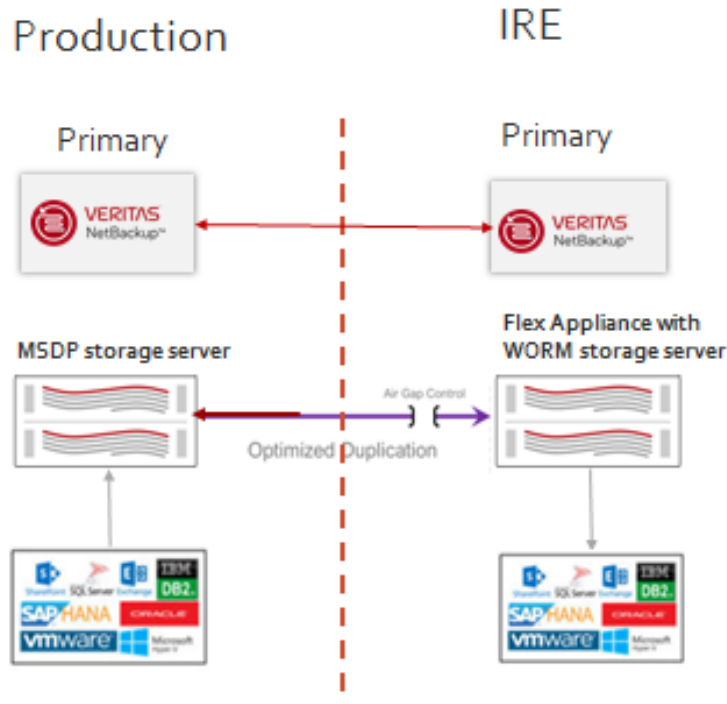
Production

IRE

Primary

Primary

VERITAS NetBackup™

VERITAS NetBackup™

MSDP storage server

Flex Appliance with WORM storage server

Air Gap Control

Optimized Duplication

SharePoint SQL Server Exchange IBM DB2 SAP HANA ORACLE vmware Microsoft Hyper-V

SharePoint SQL Server Exchange IBM DB2 SAP HANA ORACLE vmware Microsoft Hyper-V